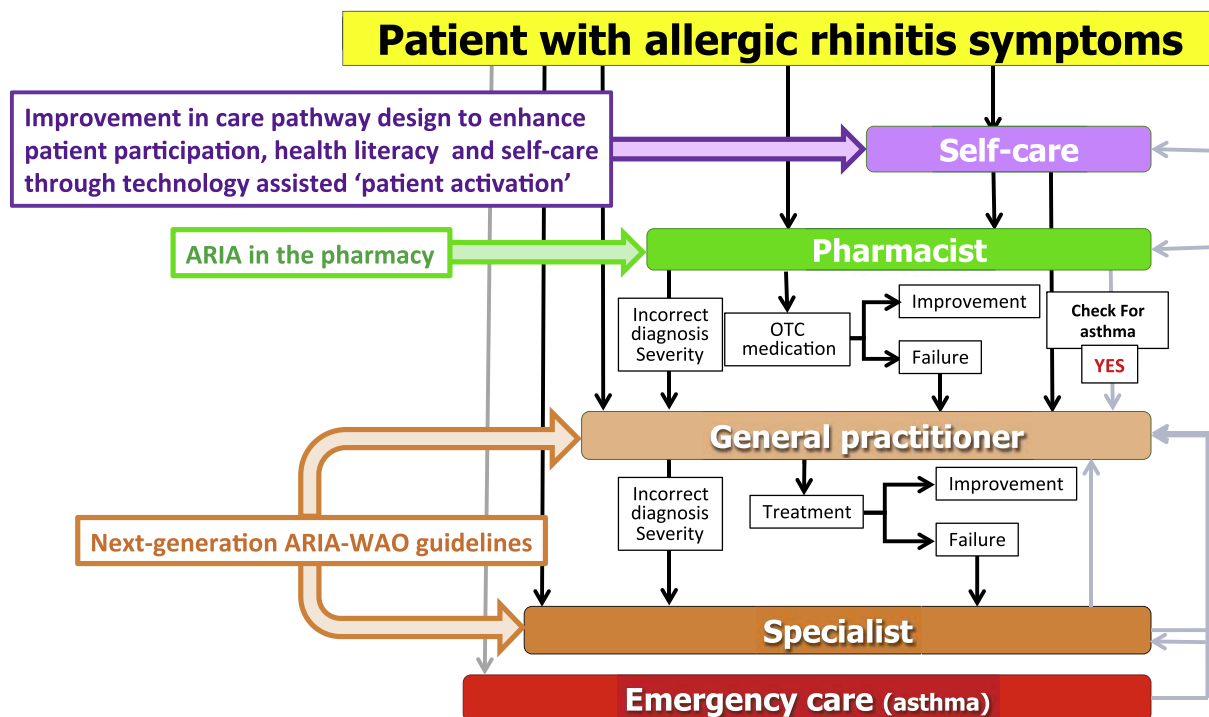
Patient with allergic rhinitis symptoms

Improvement in care pathway design to enhance patient participation, health literacy and self-care through technology assisted 'patient activation'

Self-care

ARIA in the pharmacy

Pharmacist

Incorrect diagnosis Severity

OTC medication

Improvement

Failure

Check For asthma

YES

General practitioner

Incorrect diagnosis Severity

Treatment

Improvement

Failure

Next-generation ARIA-WAO guidelines

Specialist

Emergency care (asthma)